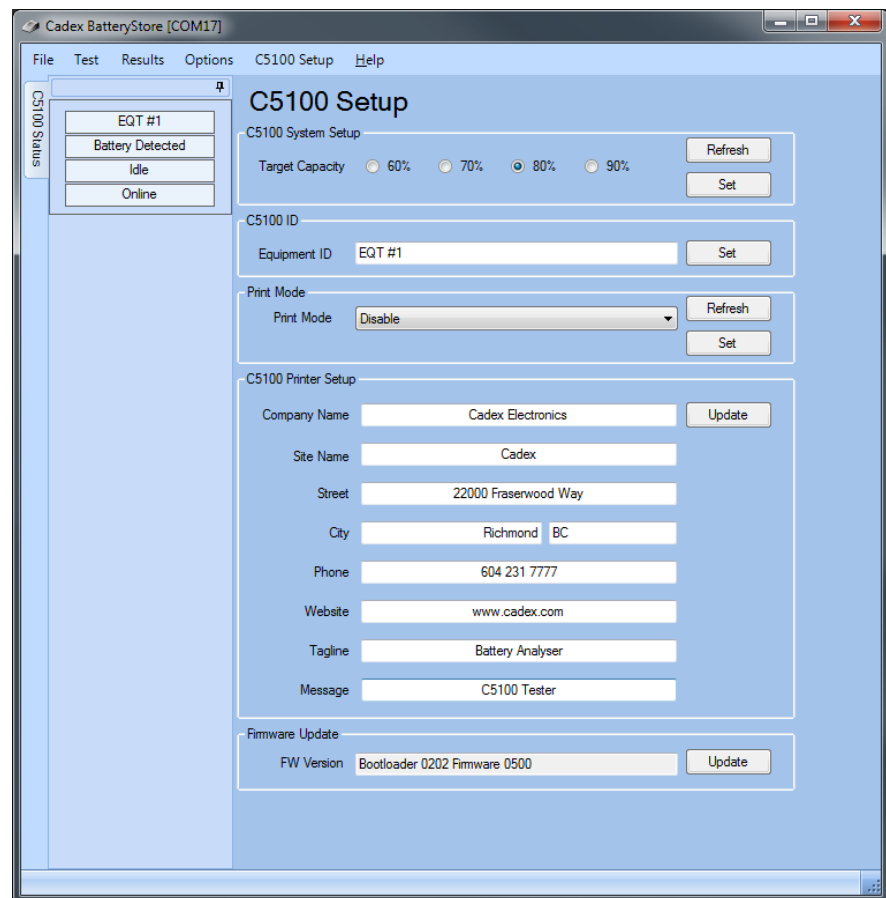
Cadex BatteryStore [COM17]

File Test Results Options C5100 Setup Help

C5100 Status

EQT #1
Battery Detected
Idle
Online

C5100 Setup

C5100 System Setup
Target Capacity 60% 70% 80% 90%
Refresh
Set

C5100 ID
Equipment ID EQT #1
Set

Print Mode
Print Mode Disable
Refresh
Set

C5100 Printer Setup
Company Name Cadex Electronics
Update
Site Name Cadex
Street 22000 Fraserwood Way
City Richmond BC
Phone 604 231 7777
Website www.cadex.com
Tagline Battery Analyser
Message C5100 Tester

Firmware Update
FW Version Bootloader 0202 Firmware 0500
Update